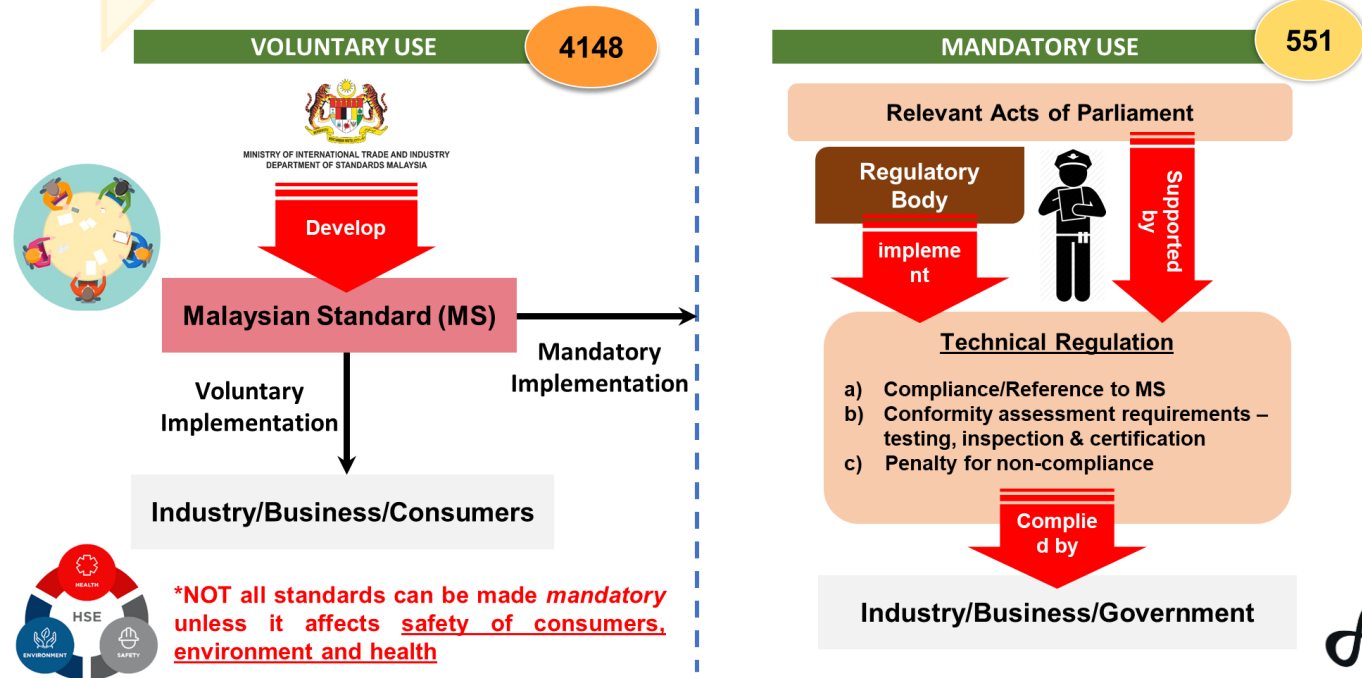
VOLUNTARY USE

4148

MINISTRY OF INTERNATIONAL TRADE AND INDUSTRY
DEPARTMENT OF STANDARDS MALAYSIA

Develop

Malaysian Standard (MS)

Voluntary Implementation

Mandatory Implementation

Industry/Business/Consumers

HEALTH
HSE
ENVIRONMENT
SAFETY

*NOT all standards can be made *mandatory* unless it affects safety of consumers, environment and health

MANDATORY USE

551

Relevant Acts of Parliament

Regulatory Body

implement

Supported by

Technical Regulation

a) Compliance/Reference to MS
b) Conformity assessment requirements – testing, inspection & certification
c) Penalty for non-compliance

Complied by

Industry/Business/Government